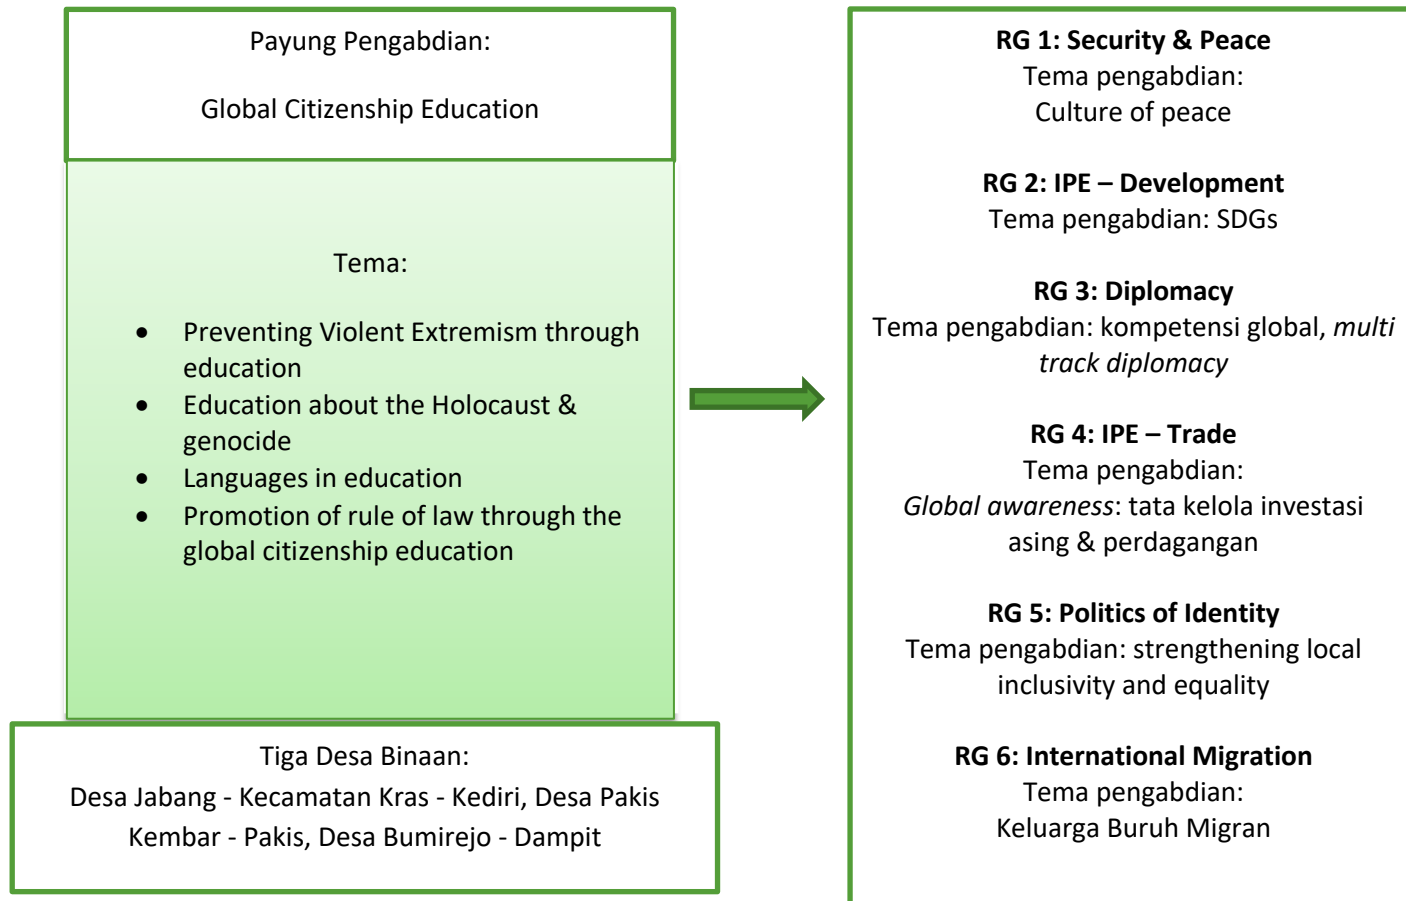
Payung Pengabdian:

Global Citizenship Education

Tema:

- Preventing Violent Extremism through education
- Education about the Holocaust & genocide
- Languages in education
- Promotion of rule of law through the global citizenship education

Tiga Desa Binaan:
Desa Jabang - Kecamatan Kras - Kediri, Desa Pakis Kembar - Pakis, Desa Bumirejo - Dampit

**RG 1: Security & Peace**
Tema pengabdian:
Culture of peace

**RG 2: IPE – Development**
Tema pengabdian: SDGs

**RG 3: Diplomacy**
Tema pengabdian: kompetensi global, *multi track diplomacy*

**RG 4: IPE – Trade**
Tema pengabdian:
*Global awareness*: tata kelola investasi asing & perdagangan

**RG 5: Politics of Identity**
Tema pengabdian: strengthening local inclusivity and equality

**RG 6: International Migration**
Tema pengabdian:
Keluarga Buruh Migran